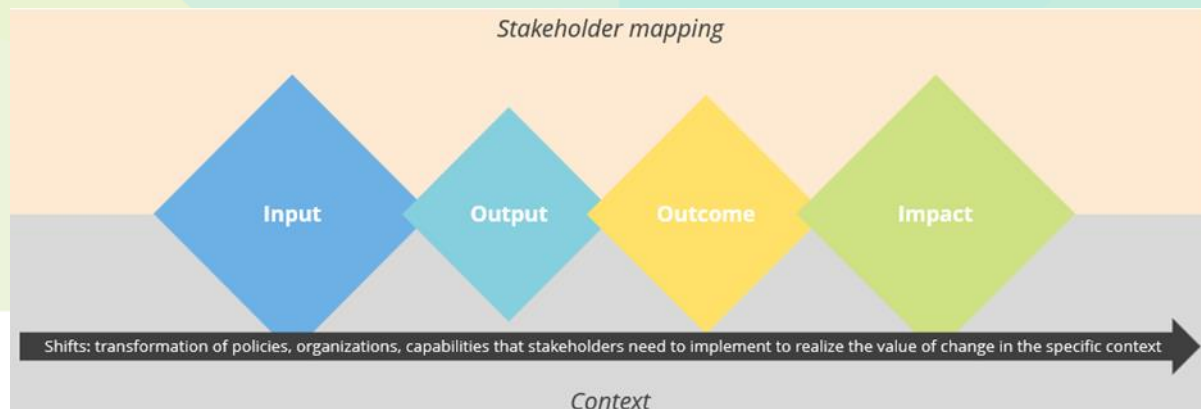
Stakeholder mapping

Input

Output

Outcome

Impact

Shifts: transformation of policies, organizations, capabilities that stakeholders need to implement to realize the value of change in the specific context

Context